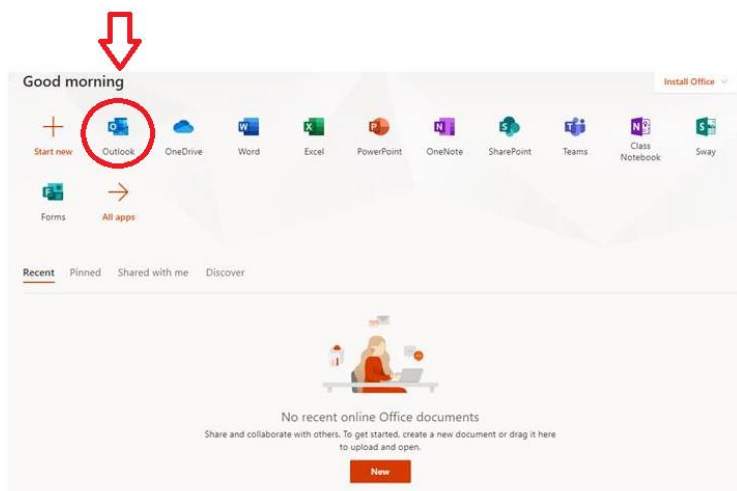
Good morning

Install Office

Start new
Outlook
OneDrive
Word
Excel
PowerPoint
OneNote
SharePoint
Teams
Class Notebook
Sway
Forms
All apps

Recent
Pinned
Shared with me
Discover

No recent online Office documents

Share and collaborate with others. To get started, create a new document or drag it here to upload and open.

New